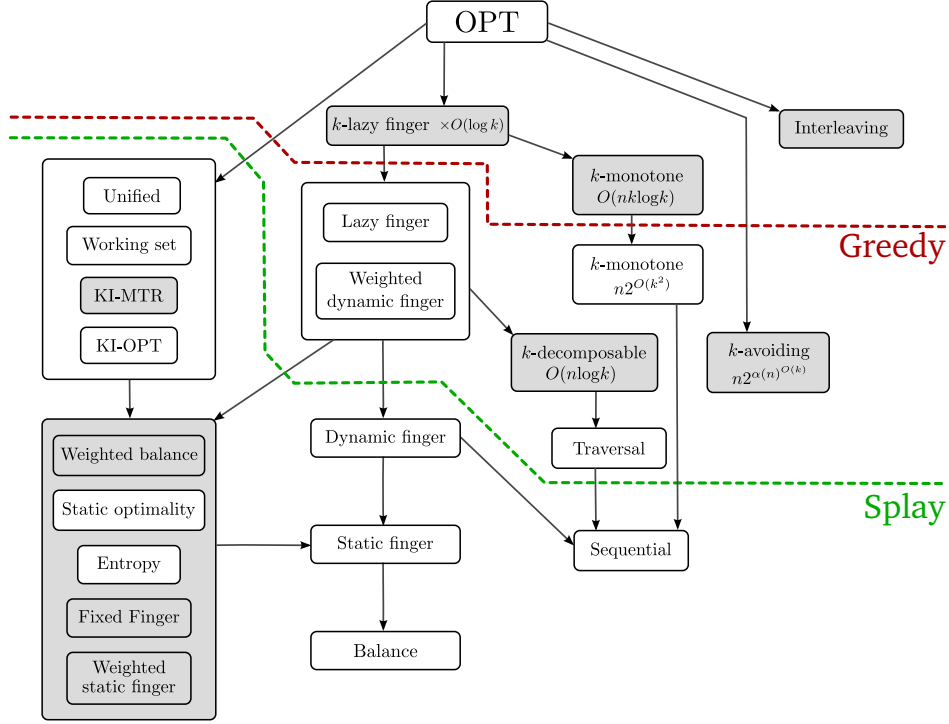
OPT

$k$-lazy finger $\times O(\log k)$

Interleaving

$k$-monotone $O(nk\log k)$

Greedy

Unified

Working set

KI-MTR

KI-OPT

Lazy finger

Weighted dynamic finger

$k$-monotone $n2^{O(k^2)}$

$k$-decomposable $O(n\log k)$

$k$-avoiding $n2^{\alpha(n)^{O(k)}}$

Weighted balance

Static optimality

Entropy

Fixed Finger

Weighted static finger

Dynamic finger

Static finger

Balance

Traversal

Splay

Sequential